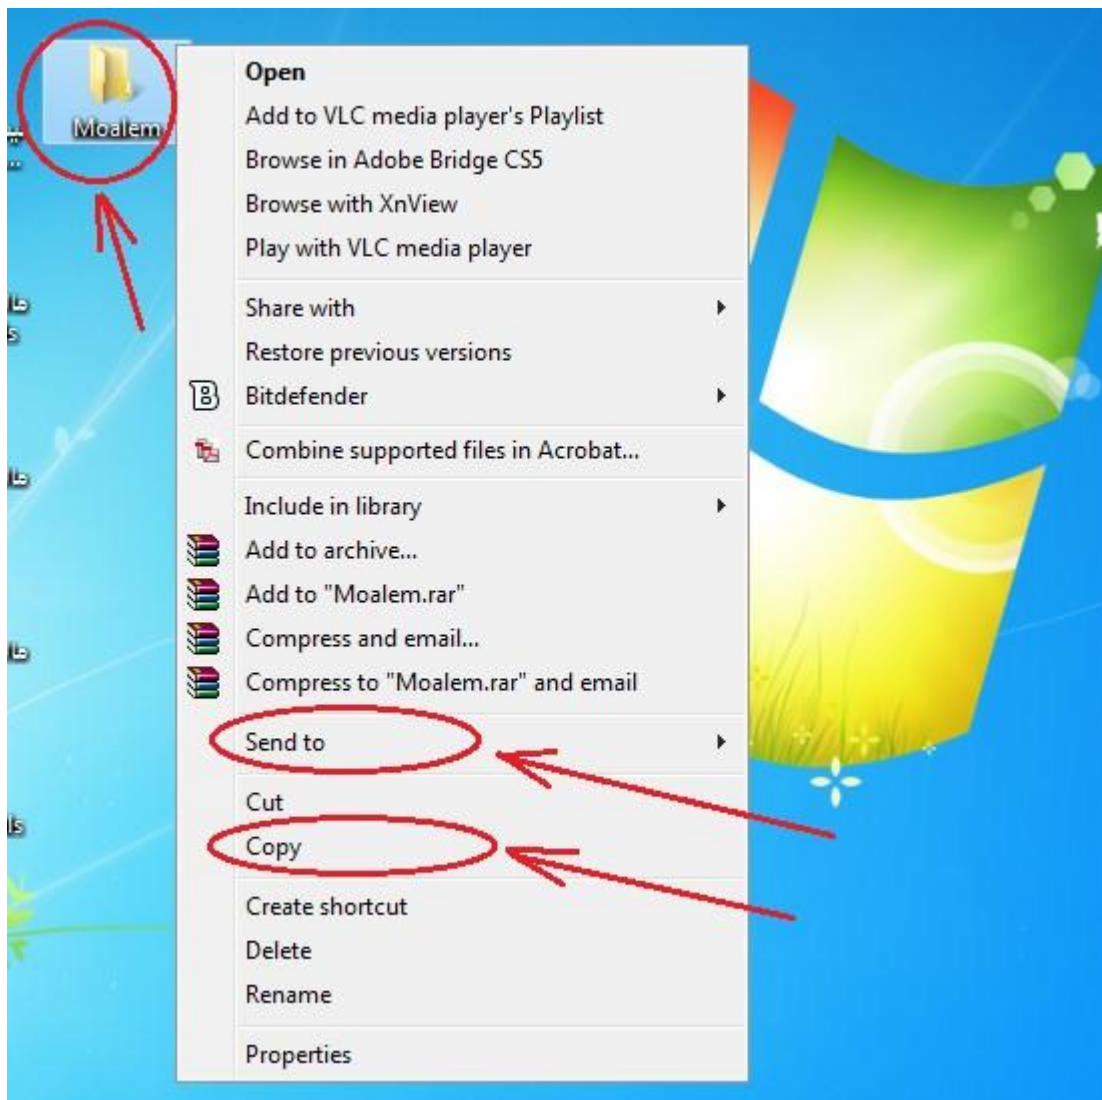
Moalem

Open
Add to VLC media player's Playlist
Browse in Adobe Bridge CS5
Browse with XnView
Play with VLC media player

Share with
Restore previous versions
Bitdefender

Combine supported files in Acrobat...

Include in library
Add to archive...
Add to "Moalem.rar"
Compress and email...
Compress to "Moalem.rar" and email

Send to

Cut
Copy

Create shortcut
Delete
Rename

Properties